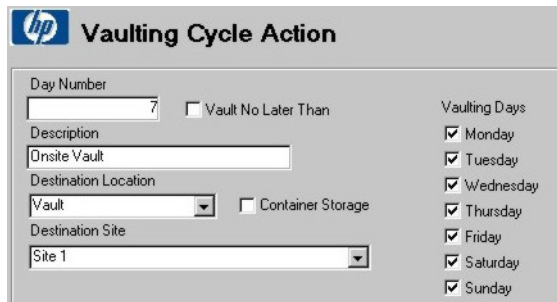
hp Vaulting Cycle Action

Day Number
7
Vault No Later Than
Description
Onsite Vault
Destination Location
Vault
Container Storage
Destination Site
Site 1

Vaulting Days
Monday
Tuesday
Wednesday
Thursday
Friday
Saturday
Sunday